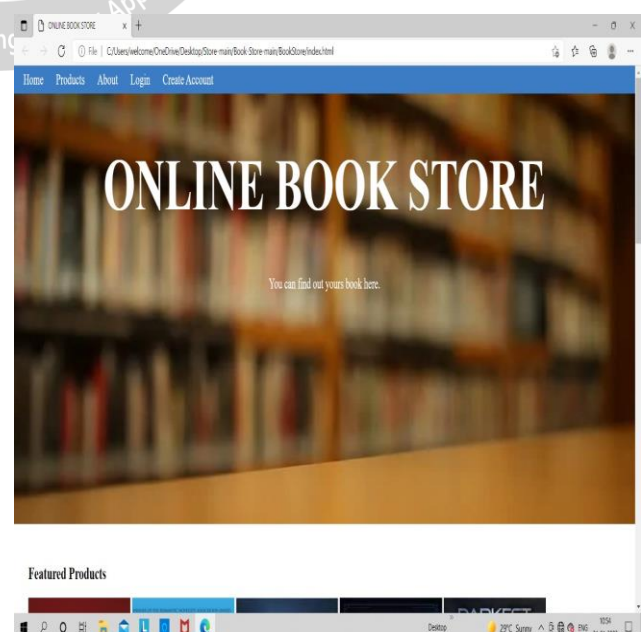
ONLINE BOOK STORE

File | C:/Users/welcome/OneDrive/Desktop/Store-main/Book-Store-main/BookStore/index.html

Home Products About Login Create Account

ONLINE BOOK STORE

You can find out yours book here.

Featured Products

Desktop 29°C Sunny ENG 10:54